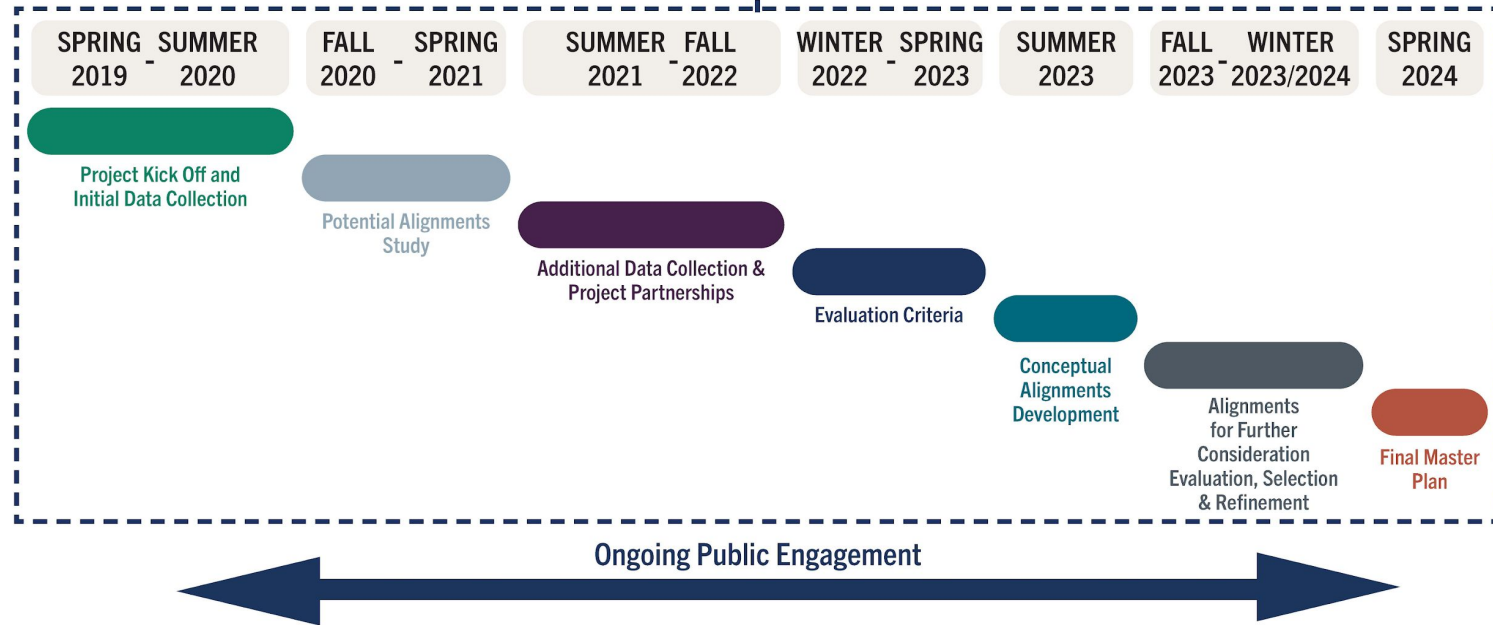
SPRING 2019 - SUMMER 2020

FALL 2020 - SPRING 2021

SUMMER 2021 - FALL 2022

WINTER 2022 - SPRING 2023

SUMMER 2023

FALL 2023 - WINTER 2023/2024

SPRING 2024

Project Kick Off and Initial Data Collection

Potential Alignments Study

Additional Data Collection & Project Partnerships

Evaluation Criteria

Conceptual Alignments Development

Alignments for Further Consideration Evaluation, Selection & Refinement

Final Master Plan

Ongoing Public Engagement